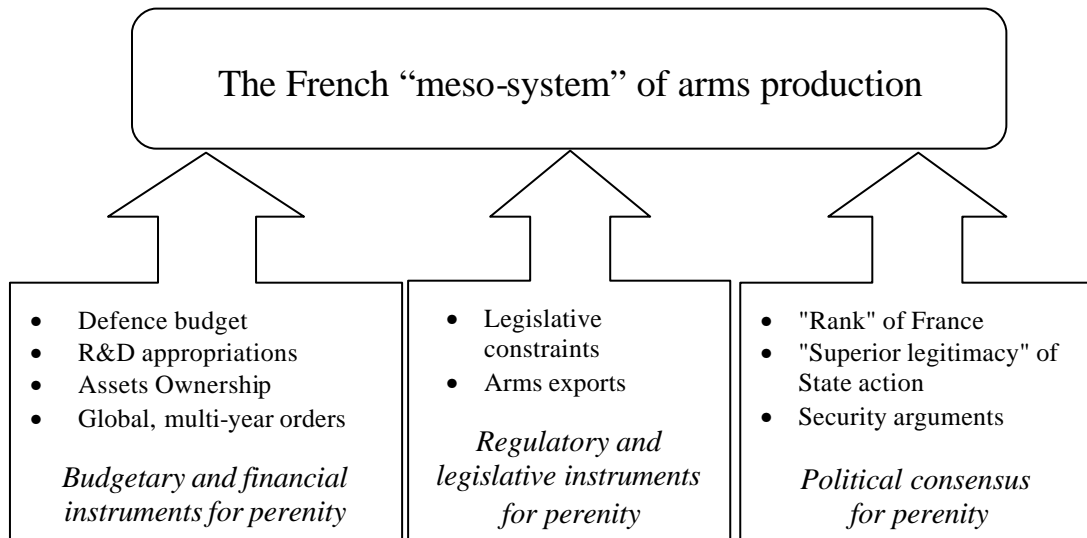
The French “meso-system” of arms production

- Defence budget
- R&D appropriations
- Assets Ownership
- Global, multi-year orders

*Budgetary and financial instruments for perenity*

- Legislative constraints
- Arms exports

*Regulatory and legislative instruments for perenity*

- "Rank" of France
- "Superior legitimacy" of State action
- Security arguments

*Political consensus for perenity*